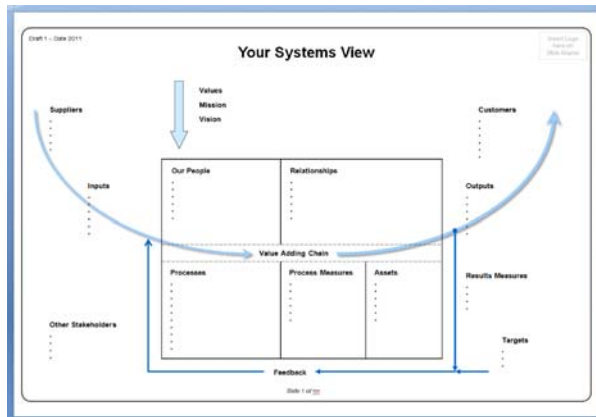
Draft 1 – Date 2011

Your Systems View

Insert Logo here on Slide Master

Values
Mission
Vision

Suppliers

Customers

Inputs

Outputs

Our People

Relationships

Value Adding Chain

Processes

Process Measures

Assets

Results Measures

Other Stakeholders

Targets

Feedback

Slide 1 of 10